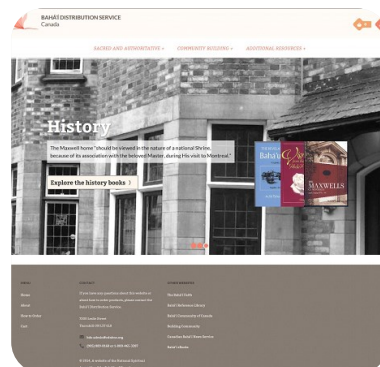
BAHÁ'Í DISTRIBUTION SERVICE
Canada

SACRED AND AUTHORITATIVE · COMMUNITY BUILDING · ADDITIONAL RESOURCES

History

The Maxwell home "should be viewed in the nature of a national Shrine, because of its association with the beloved Master, during His visit to Montreal."

Explore the history books ›

Bahá'u'lláh

MAXWELLS

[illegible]

Home
About
How to Order
Cart

CONTACT
If you have any questions about this website or about how to order products, please contact the Bahá'í Distribution Service.

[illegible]

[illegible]

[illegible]

© 2024, A ministry of the National Spiritual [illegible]

OTHER WEBSITES
The Bahá'í Faith
Bahá'í Reference Library
Bahá'í Community of Canada
Building Community
Canadian Bahá'í News Service
Bahá'í Library